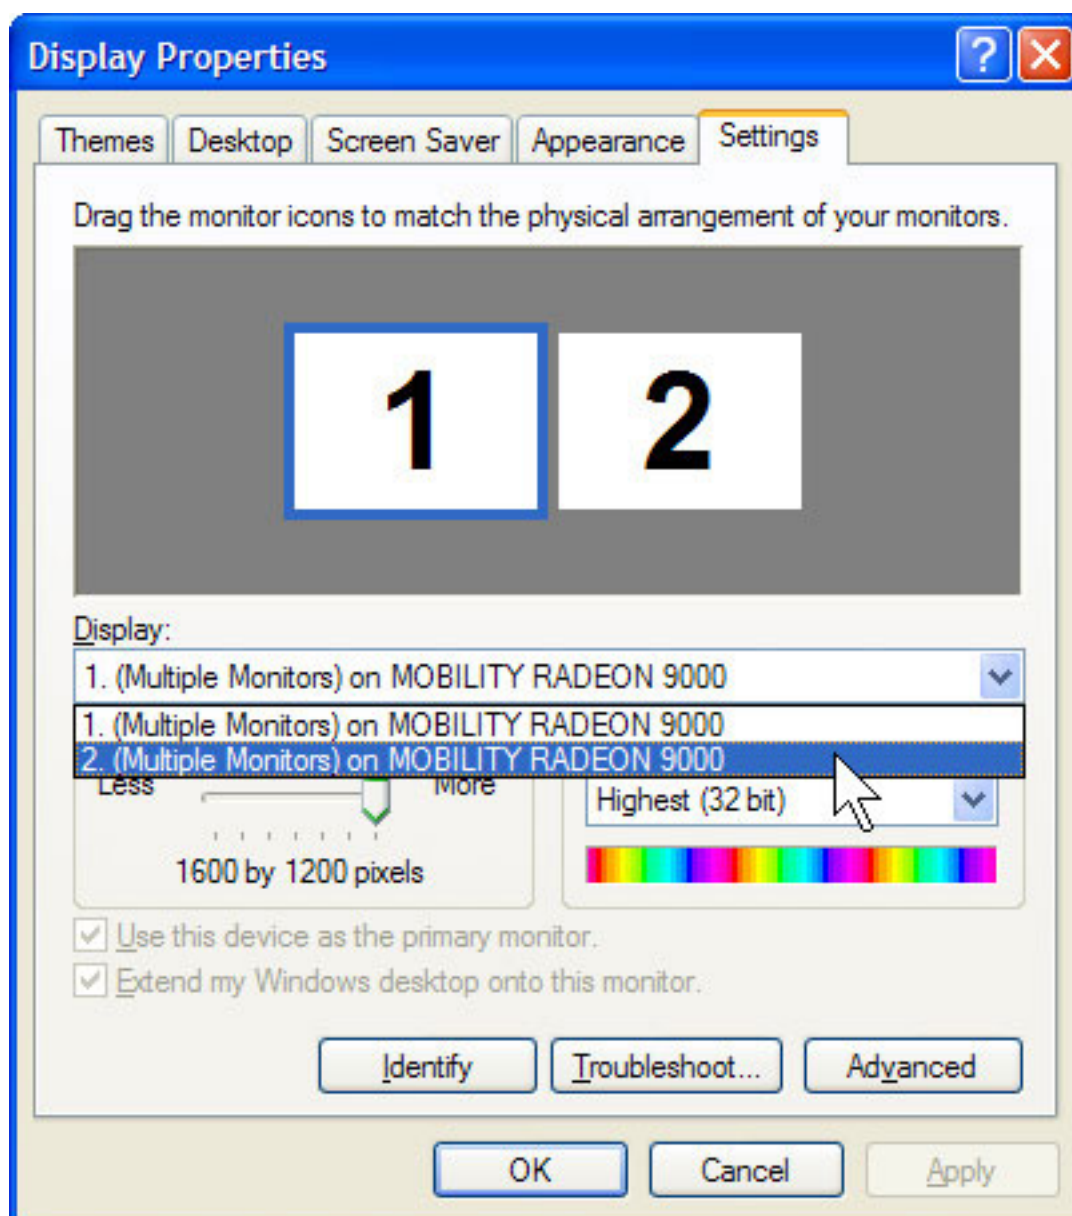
Display Properties

?

Themes | Desktop | Screen Saver | Appearance | Settings

Drag the monitor icons to match the physical arrangement of your monitors.

1

2

Display:

1. (Multiple Monitors) on MOBILITY RADEON 9000

1. (Multiple Monitors) on MOBILITY RADEON 9000

2. (Multiple Monitors) on MOBILITY RADEON 9000

Less

More

Highest (32 bit)

1600 by 1200 pixels

Use this device as the primary monitor.

Extend my Windows desktop onto this monitor.

Identify

Troubleshoot...

Advanced

OK

Cancel

Apply